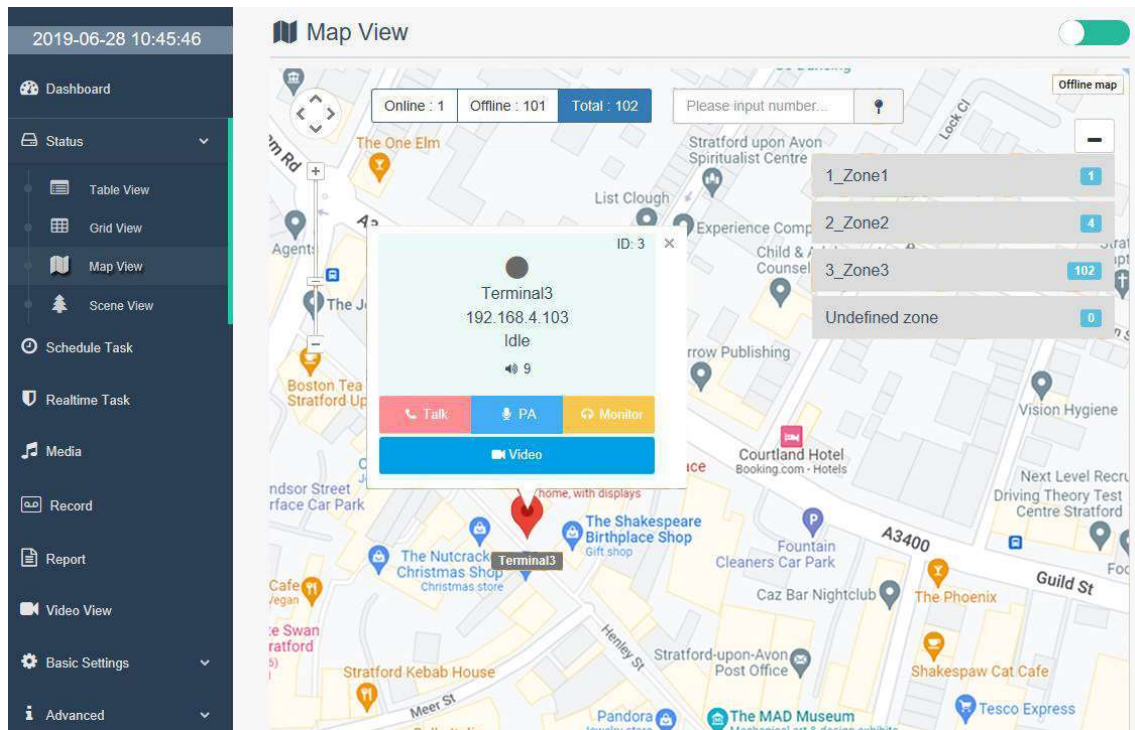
2019-06-28 10:45:46

Dashboard

Status

Table View

Grid View

Map View

Scene View

Schedule Task

Realtime Task

Media

Record

Report

Video View

Basic Settings

Advanced

Map View

Offline map

Online : 1 | Offline : 101 | Total : 102

Please input number...

1_Zone1 1

2_Zone2 4

3_Zone3 102

Undefined zone 0

ID: 3 ×

Terminal3
192.168.4.103
Idle
9

Talk
PA
Monitor
Video

Terminal3

The One Elm
Stratford upon Avon Spiritualist Centre
List Clough
Experience Comp
Child &
Counsel
Agents
The J
rrow Publishing
Boston Tea
Stratford Up
Vision Hygiene
Courtland Hotel
Booking.com · Hotels
Next Level Recru
Driving Theory Test Centre Stratford
ndsor Street
rface Car Park
home, with displays
The Shakespeare Birthplace Shop
Gift shop
The Nutcrack
Christmas Shop
Christmas store
Fountain Cleaners Car Park
A3400
Guild St
Cafe
Vegan
Caz Bar Nightclub
The Phoenix
e Swan
ratford
Henley St
Stratford-upon-Avon Post Office
Stratford Kebab House
Shakespaw Cat Cafe
Meer St
Pandora
The MAD Museum
Tesco Express
Lock Cl
m Rd